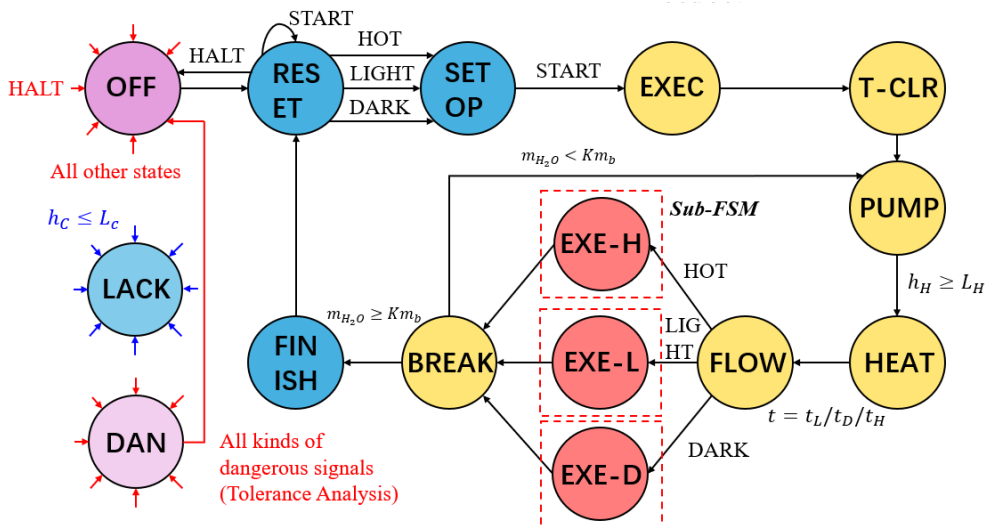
START

HALT

HOT

LIGHT

DARK

START

HALT

OFF

RES ET

SET OP

EXEC

T-CLR

All other states

$m_{H_2O} < Km_b$

PUMP

Sub-FSM

$h_C \leq L_c$

EXE-H

LACK

HOT

$h_H \geq L_H$

$m_{H_2O} \geq Km_b$

LIG HT

FIN ISH

BREAK

EXE-L

FLOW

HEAT

$t = t_L/t_D/t_H$

DAN

All kinds of dangerous signals (Tolerance Analysis)

DARK

EXE-D